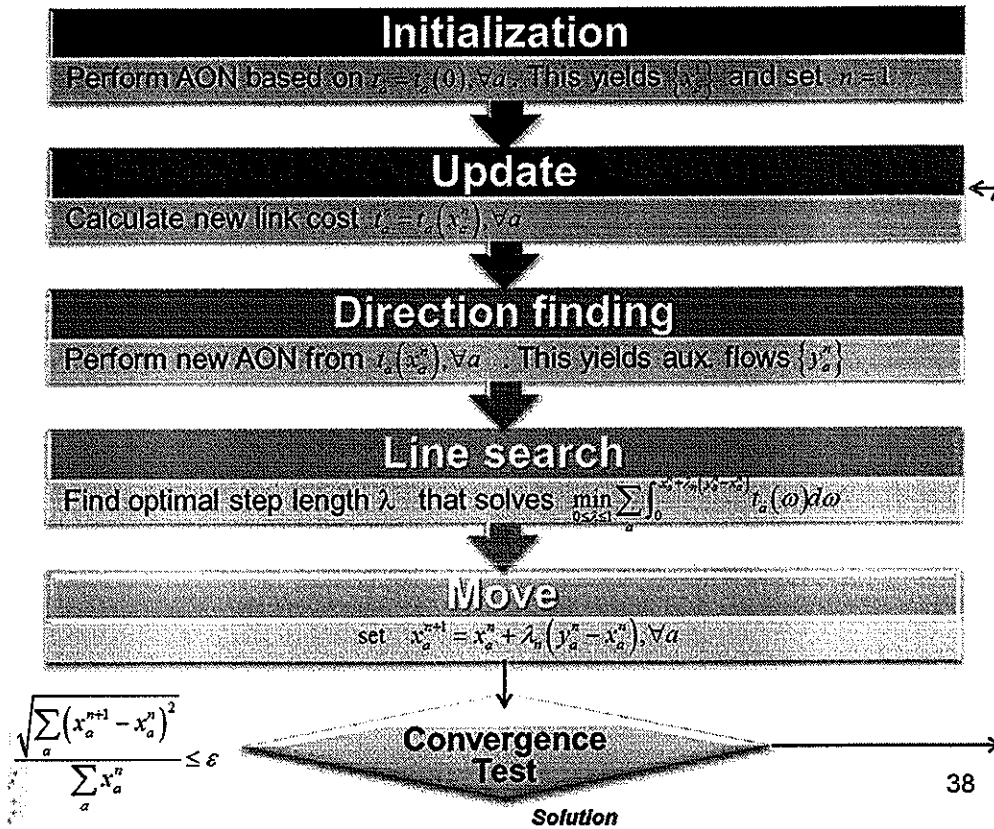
Initialization

Perform AON based on $t_a = t_a(0), \forall a$. This yields $\{x_a^1\}$ and set $n=1$

Update

Calculate new link cost $t_a = t_a(x_a^n), \forall a$

Direction finding

Perform new AON from $t_a(x_a^n), \forall a$. This yields aux. flows $\{y_a^n\}$

Line search

Find optimal step length $\lambda$ that solves $\min_{0\le\lambda\le1} \sum_a \int_0^{x_a^n+\lambda_n(y_a^n-x_a^n)} t_a(\omega)d\omega$

Move

set $x_a^{n+1} = x_a^n + \lambda_n(y_a^n - x_a^n), \forall a$

$\frac{\sqrt{\sum_a (x_a^{n+1}-x_a^n)^2}}{\sum_a x_a^n} \le \varepsilon$

Convergence Test

38

Solution